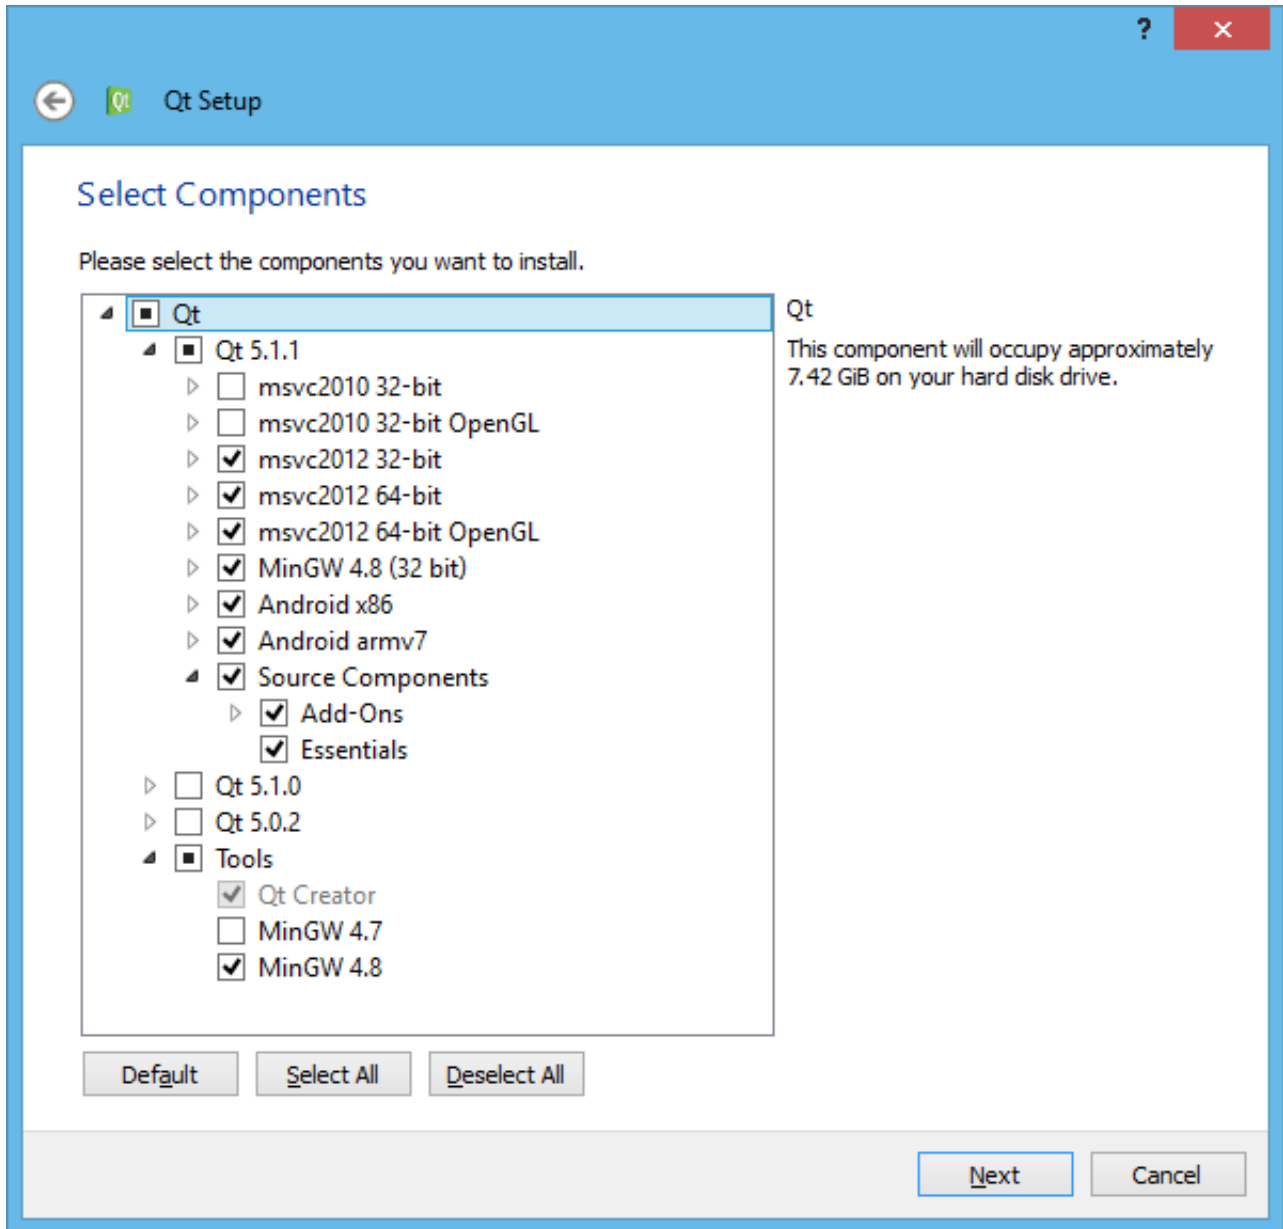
?

Qt Setup

Select Components

Please select the components you want to install.

Qt
Qt 5.1.1
msvc2010 32-bit
msvc2010 32-bit OpenGL
msvc2012 32-bit
msvc2012 64-bit
msvc2012 64-bit OpenGL
MinGW 4.8 (32 bit)
Android x86
Android armv7
Source Components
Add-Ons
Essentials
Qt 5.1.0
Qt 5.0.2
Tools
Qt Creator
MinGW 4.7
MinGW 4.8

Qt

This component will occupy approximately 7.42 GiB on your hard disk drive.

Default
Select All
Deselect All

Next
Cancel